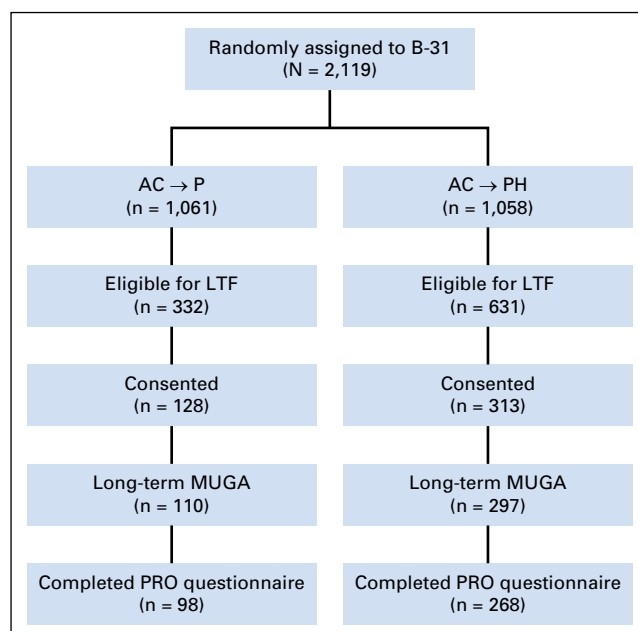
Randomly assigned to B-31
(N = 2,119)

AC → P
(n = 1,061)

Eligible for LTF
(n = 332)

Consented
(n = 128)

Long-term MUGA
(n = 110)

Completed PRO questionnaire
(n = 98)

AC → PH
(n = 1,058)

Eligible for LTF
(n = 631)

Consented
(n = 313)

Long-term MUGA
(n = 297)

Completed PRO questionnaire
(n = 268)